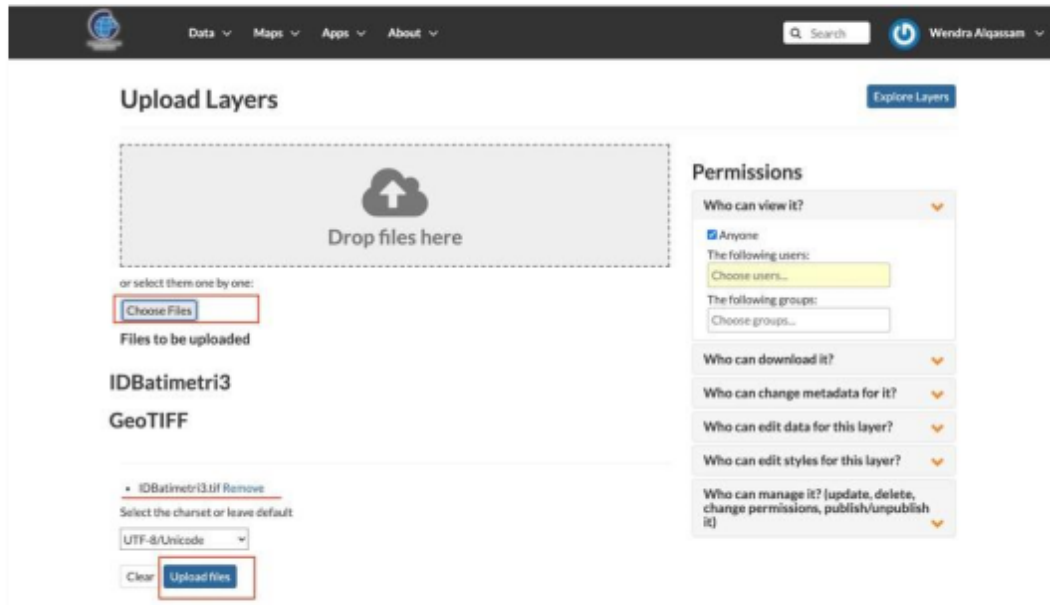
Data Maps Apps About

Search

Wendra Alqassam

Upload Layers

Explore Layers

Drop files here

or select them one by one:

Choose Files

Files to be uploaded

IDBatimetri3

GeoTIFF

- IDBatimetri3.tif Remove

Select the charset or leave default

UTF-8/Unicode

Clear Upload files

Permissions

Who can view it?

Anyone

The following users:

Choose users...

The following groups:

Choose groups...

Who can download it?

Who can change metadata for it?

Who can edit data for this layer?

Who can edit styles for this layer?

Who can manage it? (update, delete, change permissions, publish/unpublish it)